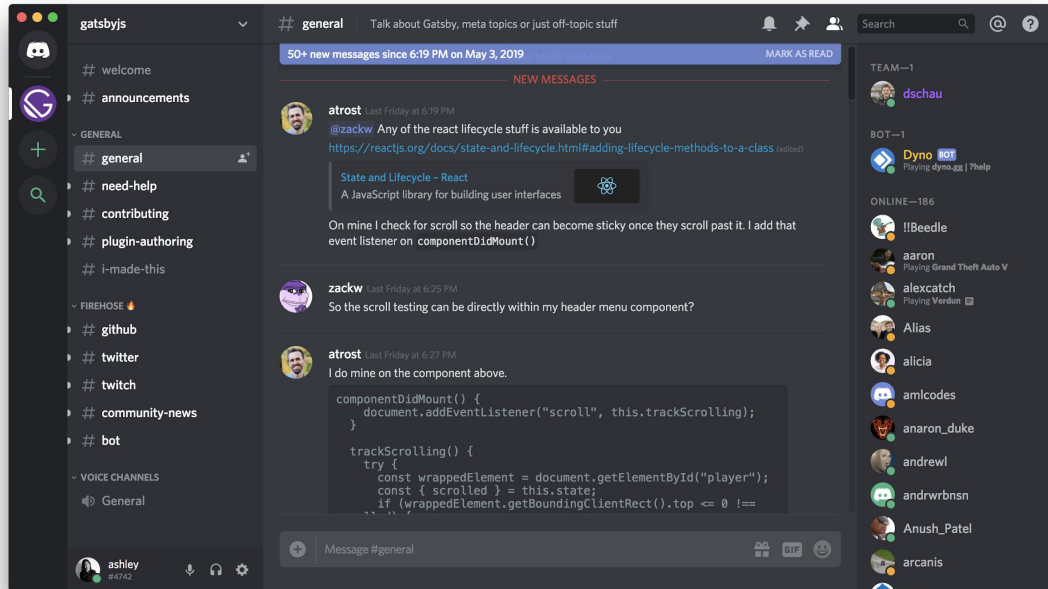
gatsbyjs

# welcome
# announcements

GENERAL
# general
# need-help
# contributing
# plugin-authoring
# i-made-this

FIREHOSE 🔥
# github
# twitter
# twitch
# community-news
# bot

VOICE CHANNELS
General

ashley
#4742

# general Talk about Gatsby, meta topics or just off-topic stuff

Search

50+ new messages since 6:19 PM on May 3, 2019 MARK AS READ

NEW MESSAGES

atrost Last Friday at 6:19 PM
@zackw Any of the react lifecycle stuff is available to you
https://reactjs.org/docs/state-and-lifecycle.html#adding-lifecycle-methods-to-a-class (edited)

State and Lifecycle – React
A JavaScript library for building user interfaces

On mine I check for scroll so the header can become sticky once they scroll past it. I add that event listener on componentDidMount()

zackw Last Friday at 6:25 PM
So the scroll testing can be directly within my header menu component?

atrost Last Friday at 6:27 PM
I do mine on the component above.

```
componentDidMount() {
    document.addEventListener("scroll", this.trackScrolling);
  }

  trackScrolling() {
    try {
      const wrappedElement = document.getElementById("player");
      const { scrolled } = this.state;
      if (wrappedElement.getBoundingClientRect().top <= 0 !==
```

Message #general

TEAM—1
dschau

BOT—1
Dyno BOT
Playing dyno.gg | ?help

ONLINE—186
!!Beedle
aaron
Playing Grand Theft Auto V
alexcatch
Playing Verdun
Alias
alicia
amlcodes
anaron_duke
andrewl
andrwrbnsn
Anush_Patel
arcanis